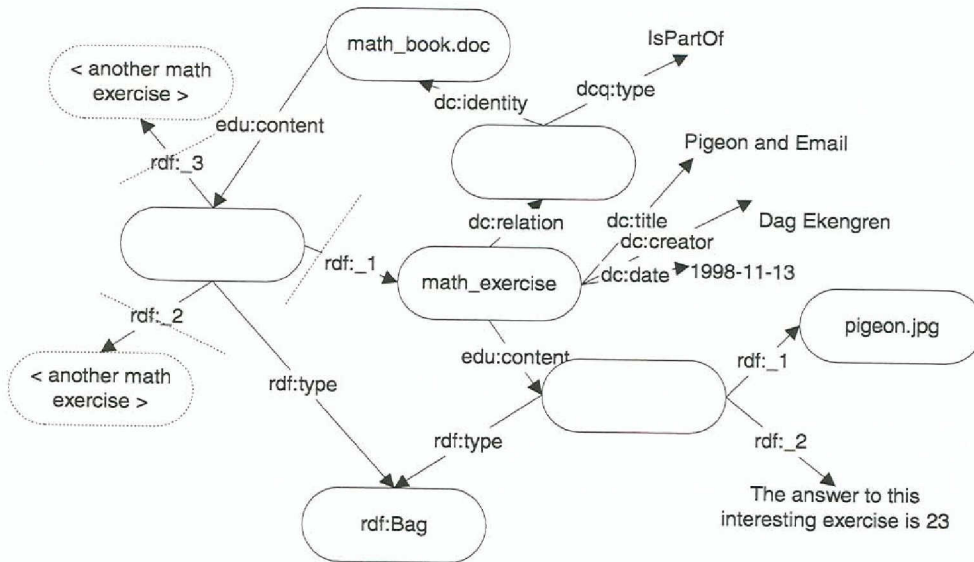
math_book.doc

IsPartOf

< another math exercise >

dcq:type

dc:identity

edu:content

Pigeon and Email

rdf:_3

dc:title

Dag Ekengren

dc:relation

dc:creator

rdf:_1

math_exercise

dc:date

1998-11-13

rdf:_2

pigeon.jpg

edu:content

rdf:_1

< another math exercise >

rdf:type

rdf:type

rdf:_2

The answer to this interesting exercise is 23

rdf:Bag